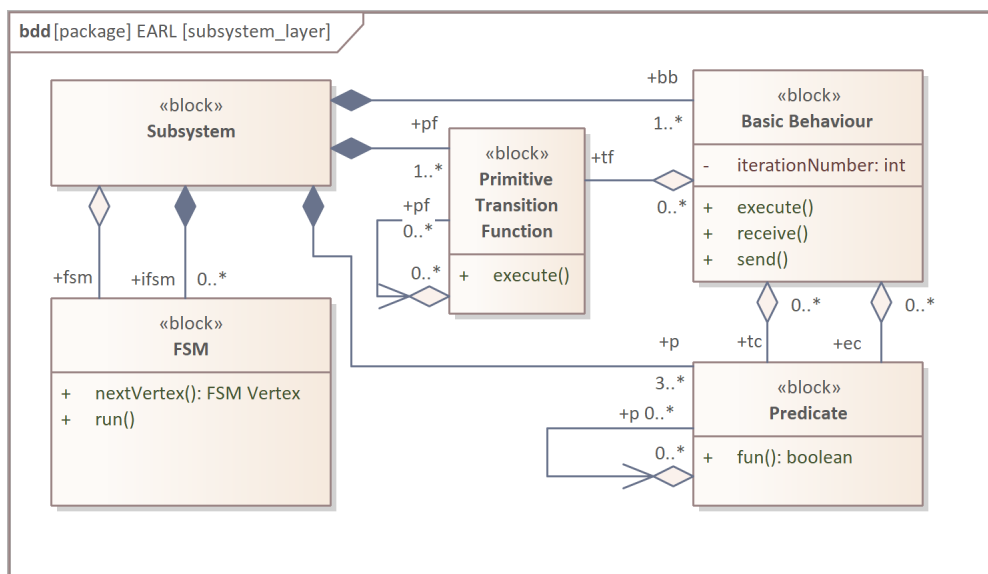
bdd [package] EARL [subsystem_layer]

«block»
Subsystem

+bb
1..*

«block»
Basic Behaviour

- iterationNumber: int

+ execute()
+ receive()
+ send()

+pf
1..*

«block»
Primitive Transition Function

+ execute()

+tf
0..*

+pf
0..*
0..*

+fsm
+ifsm
0..*

«block»
FSM

+ nextVertex(): FSM Vertex
+ run()

0..*
+tc
0..*
+ec
+p
3..*

«block»
Predicate

+ fun(): boolean

+p 0..*
0..*